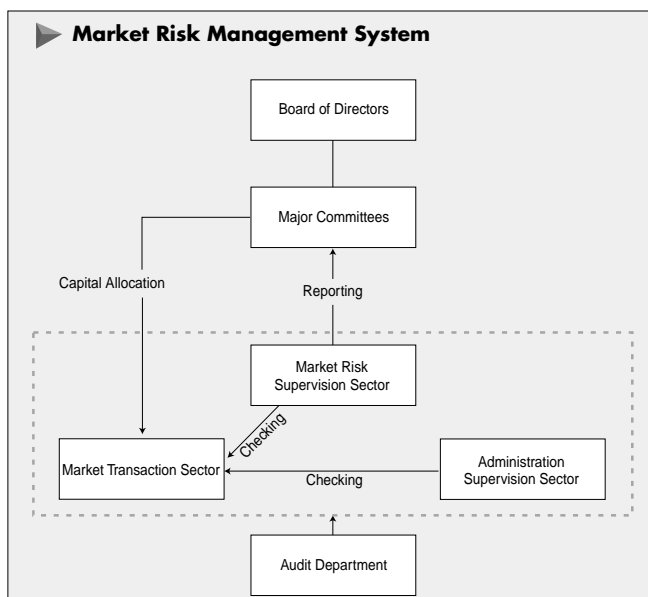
Market Risk Management System

Board of Directors

Major Committees

Capital Allocation

Reporting

Market Risk Supervision Sector

Checking

Market Transaction Sector

Checking

Administration Supervision Sector

Audit Department